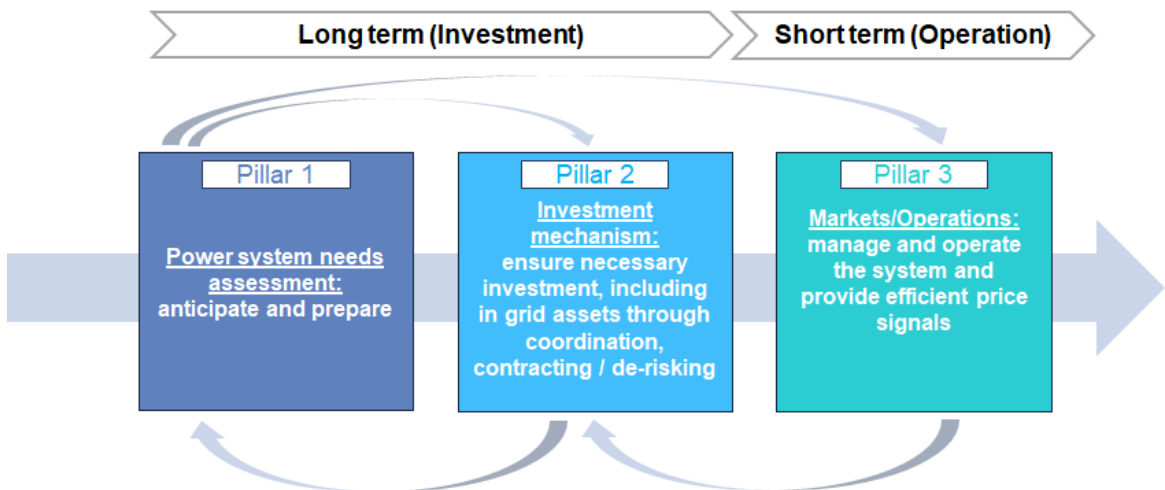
Long term (Investment)

Short term (Operation)

Pillar 1

Power system needs assessment: anticipate and prepare

Pillar 2

Investment mechanism: ensure necessary investment, including in grid assets through coordination, contracting / de-risking

Pillar 3

Markets/Operations: manage and operate the system and provide efficient price signals